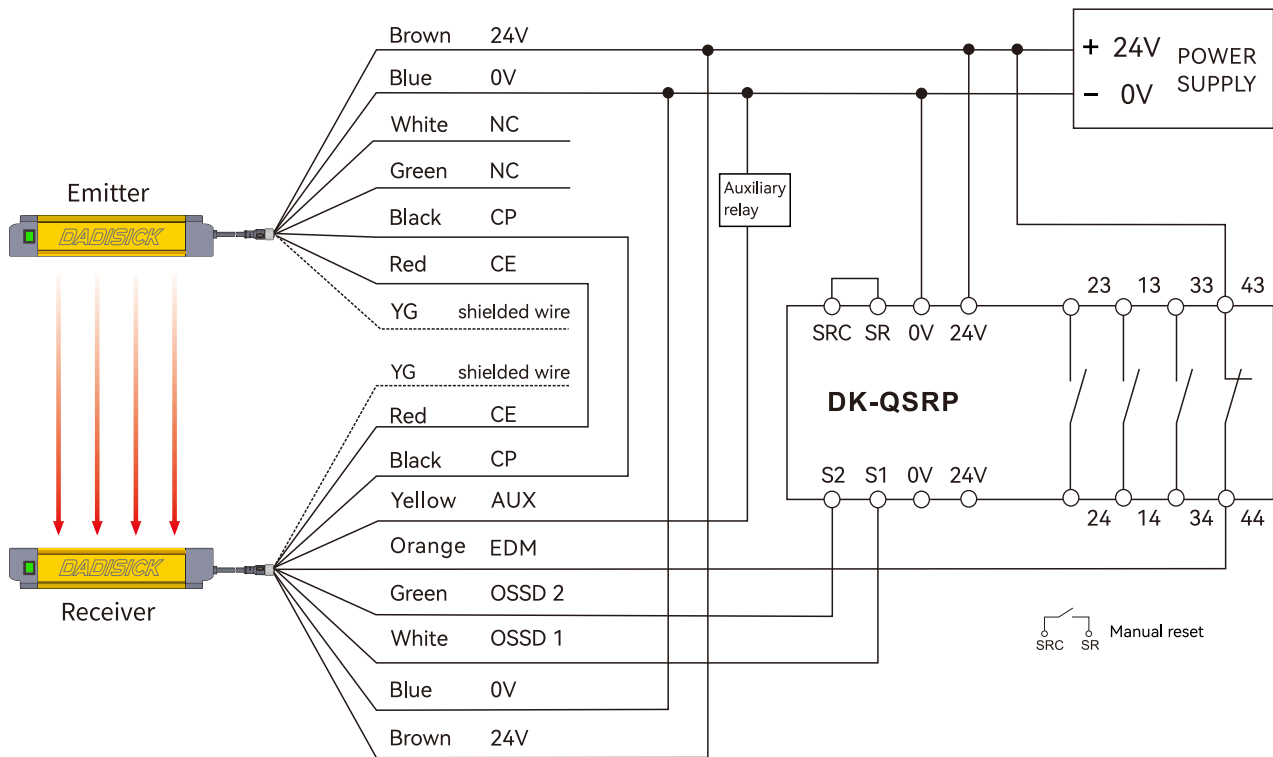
Brown 24V
Blue 0V
White NC
Green NC
Black CP
Red CE
YG shielded wire
YG shielded wire
Red CE
Black CP
Yellow AUX
Orange EDM
Green OSSD 2
White OSSD 1
Blue 0V
Brown 24V

Emitter
DADISICK
DADISICK
Receiver

+ 24V
– 0V
POWER SUPPLY

Auxiliary relay

SRC SR 0V 24V
23 13 33 43
DK-QSRP
S2 S1 0V 24V
24 14 34 44

SRC SR Manual reset